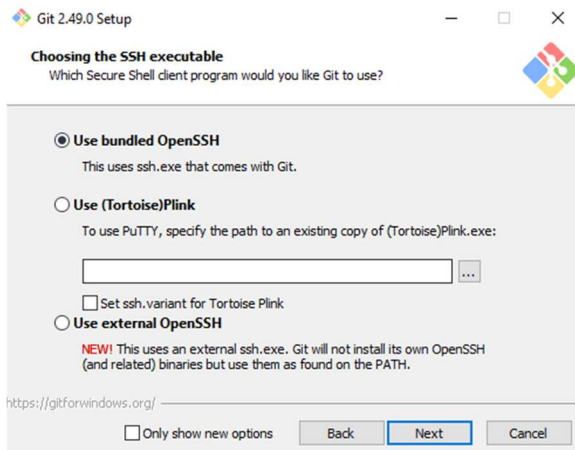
Git 2.49.0 Setup

Choosing the SSH executable
Which Secure Shell client program would you like Git to use?

Use bundled OpenSSH
This uses ssh.exe that comes with Git.

Use (Tortoise)Plink
To use PuTTY, specify the path to an existing copy of (Tortoise)Plink.exe:

...

Set ssh.variant for Tortoise Plink

Use external OpenSSH
NEW! This uses an external ssh.exe. Git will not install its own OpenSSH (and related) binaries but use them as found on the PATH.

https://gitforwindows.org/

Only show new options

Back

Next

Cancel